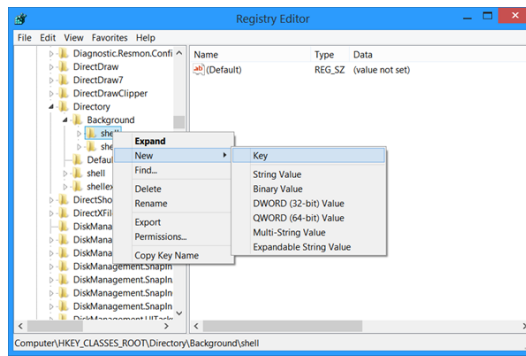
Registry Editor

File Edit View Favorites Help

Diagnostic.Resmon.Confi
DirectDraw
DirectDraw7
DirectDrawClipper
Directory
Background
shell
she
Defau
shell
shelle
DirectSho
DirectXFil
DiskMana
DiskMana
DiskMana
DiskManagement.SnapIn
DiskManagement.SnapIn
DiskManagement.SnapIn
DiskManagement.SnapIn
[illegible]

| Name | Type | Data |
|---|---|---|
| (Default) | REG_SZ | (value not set) |

Expand
New
Find...
Delete
Rename
Export
Permissions...
Copy Key Name

Key
String Value
Binary Value
DWORD (32-bit) Value
QWORD (64-bit) Value
Multi-String Value
Expandable String Value

Computer\HKEY_CLASSES_ROOT\Directory\Background\shell